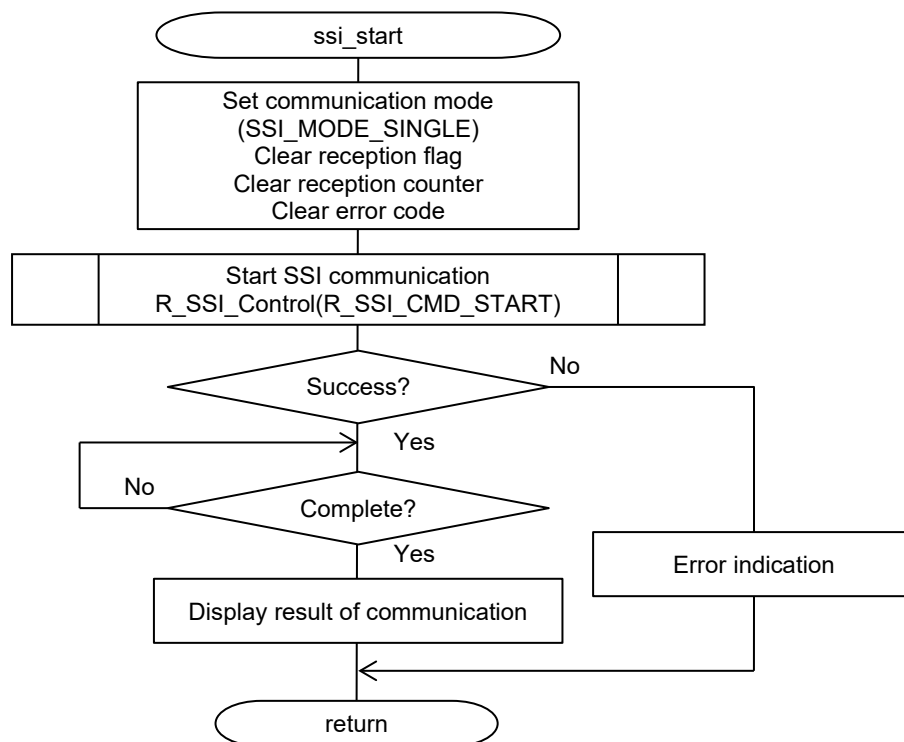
ssi_start

Set communication mode
(SSI_MODE_SINGLE)
Clear reception flag
Clear reception counter
Clear error code

Start SSI communication
R_SSI_Control(R_SSI_CMD_START)

Success?

No

Yes

No

Complete?

Yes

Error indication

Display result of communication

return